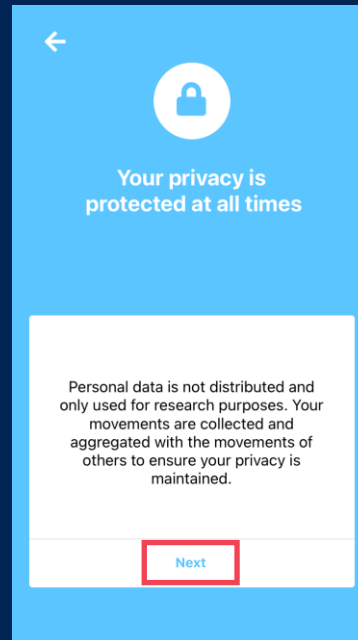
Your privacy is protected at all times

Personal data is not distributed and only used for research purposes. Your movements are collected and aggregated with the movements of others to ensure your privacy is maintained.

Next